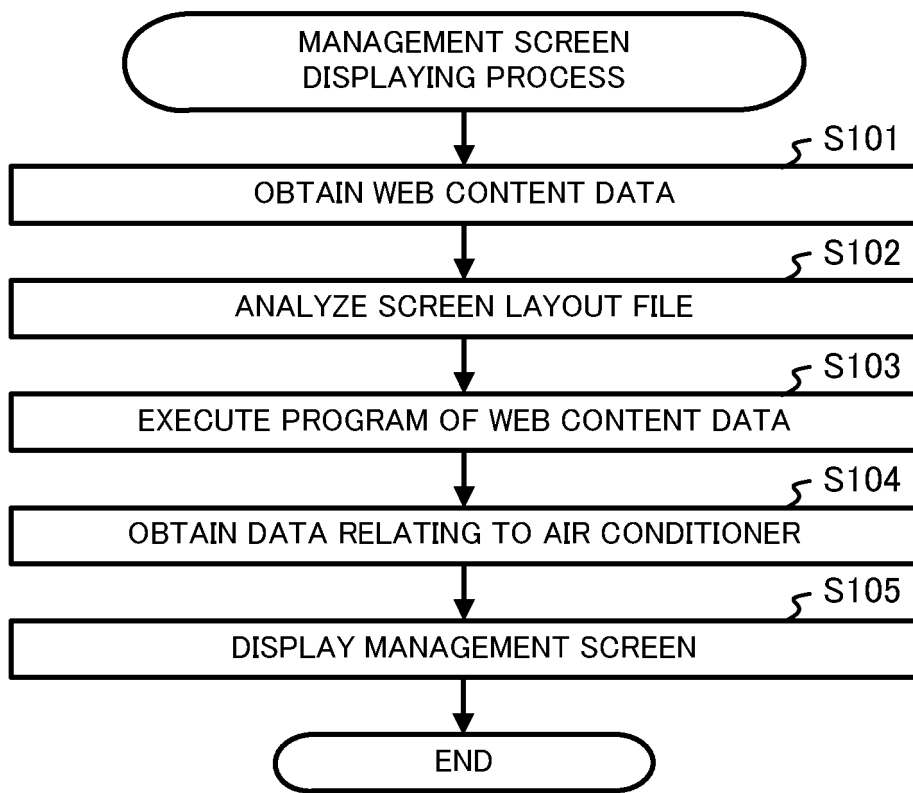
MANAGEMENT SCREEN DISPLAYING PROCESS

S101

OBTAIN WEB CONTENT DATA

S102

ANALYZE SCREEN LAYOUT FILE

S103

EXECUTE PROGRAM OF WEB CONTENT DATA

S104

OBTAIN DATA RELATING TO AIR CONDITIONER

S105

DISPLAY MANAGEMENT SCREEN

END